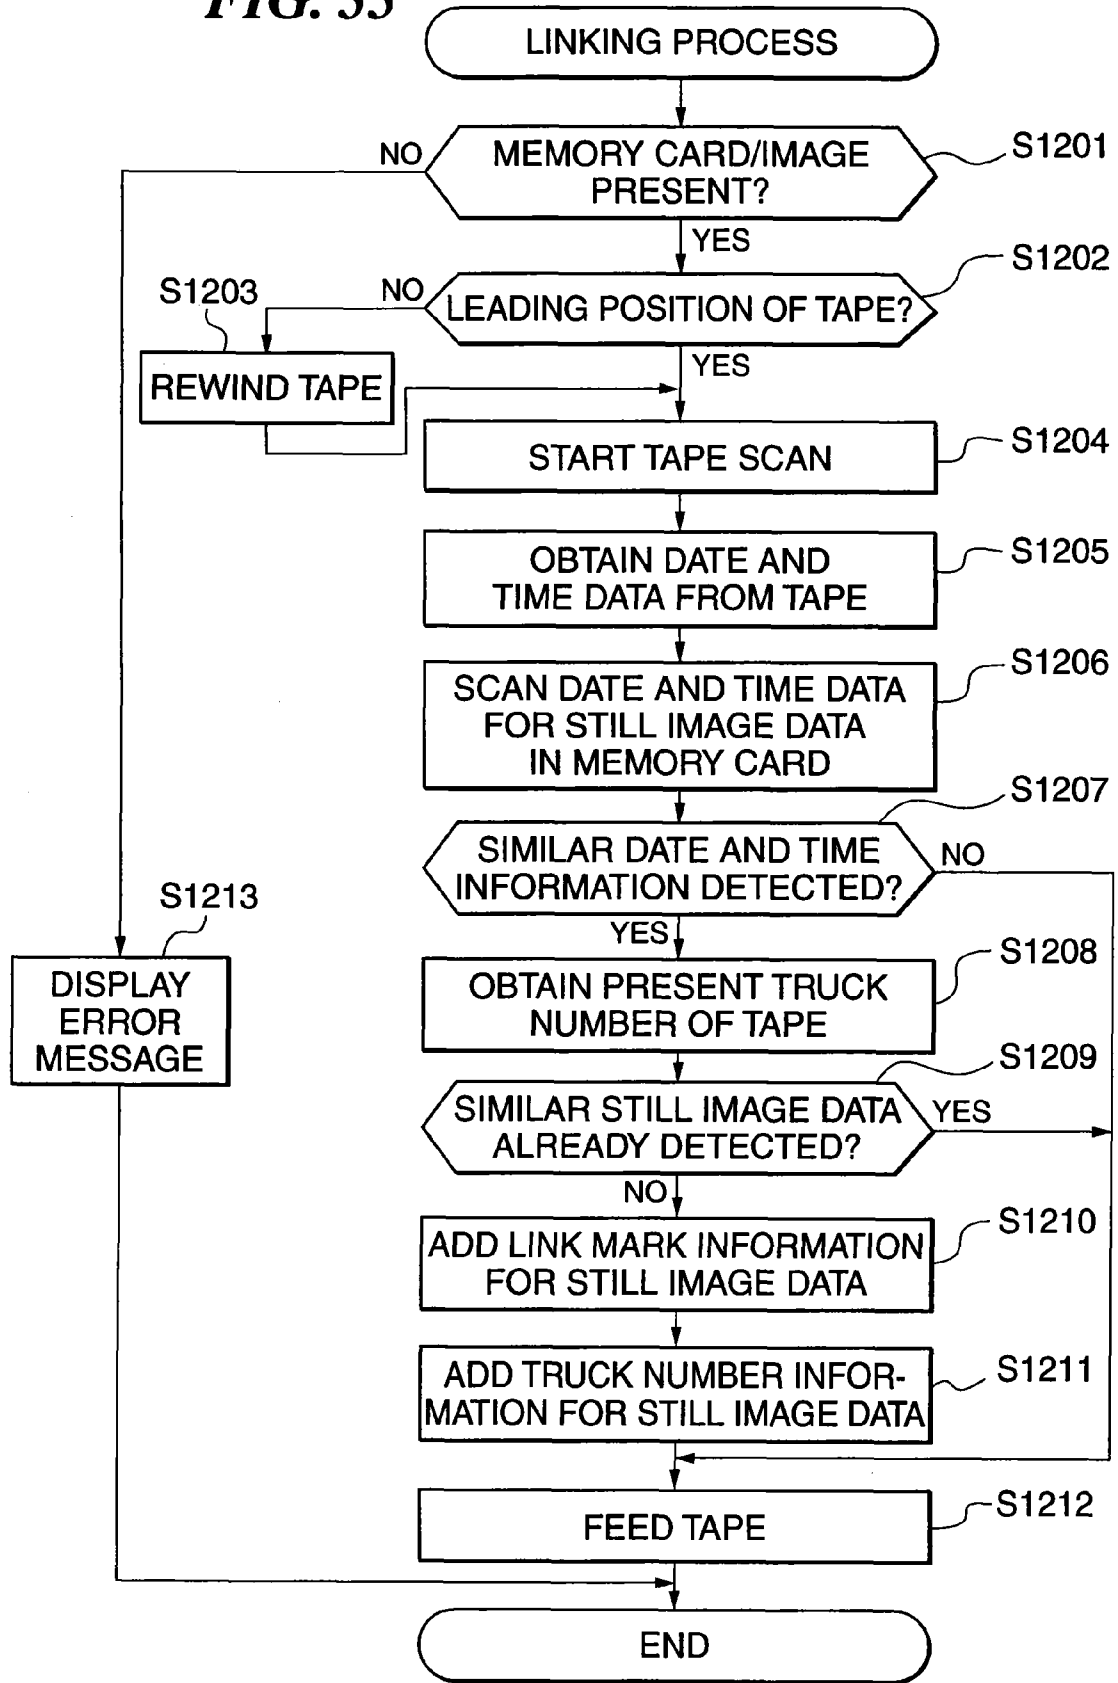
FIG. 35

LINKING PROCESS

MEMORY CARD/IMAGE PRESENT?

S1201

NO

YES

LEADING POSITION OF TAPE?

S1202

NO

S1203

REWIND TAPE

YES

START TAPE SCAN

S1204

OBTAIN DATE AND TIME DATA FROM TAPE

S1205

SCAN DATE AND TIME DATA FOR STILL IMAGE DATA IN MEMORY CARD

S1206

S1207

SIMILAR DATE AND TIME INFORMATION DETECTED?

NO

YES

S1213

DISPLAY ERROR MESSAGE

OBTAIN PRESENT TRUCK NUMBER OF TAPE

S1208

S1209

SIMILAR STILL IMAGE DATA ALREADY DETECTED?

YES

NO

ADD LINK MARK INFORMATION FOR STILL IMAGE DATA

S1210

ADD TRUCK NUMBER INFORMATION FOR STILL IMAGE DATA

S1211

FEED TAPE

S1212

END